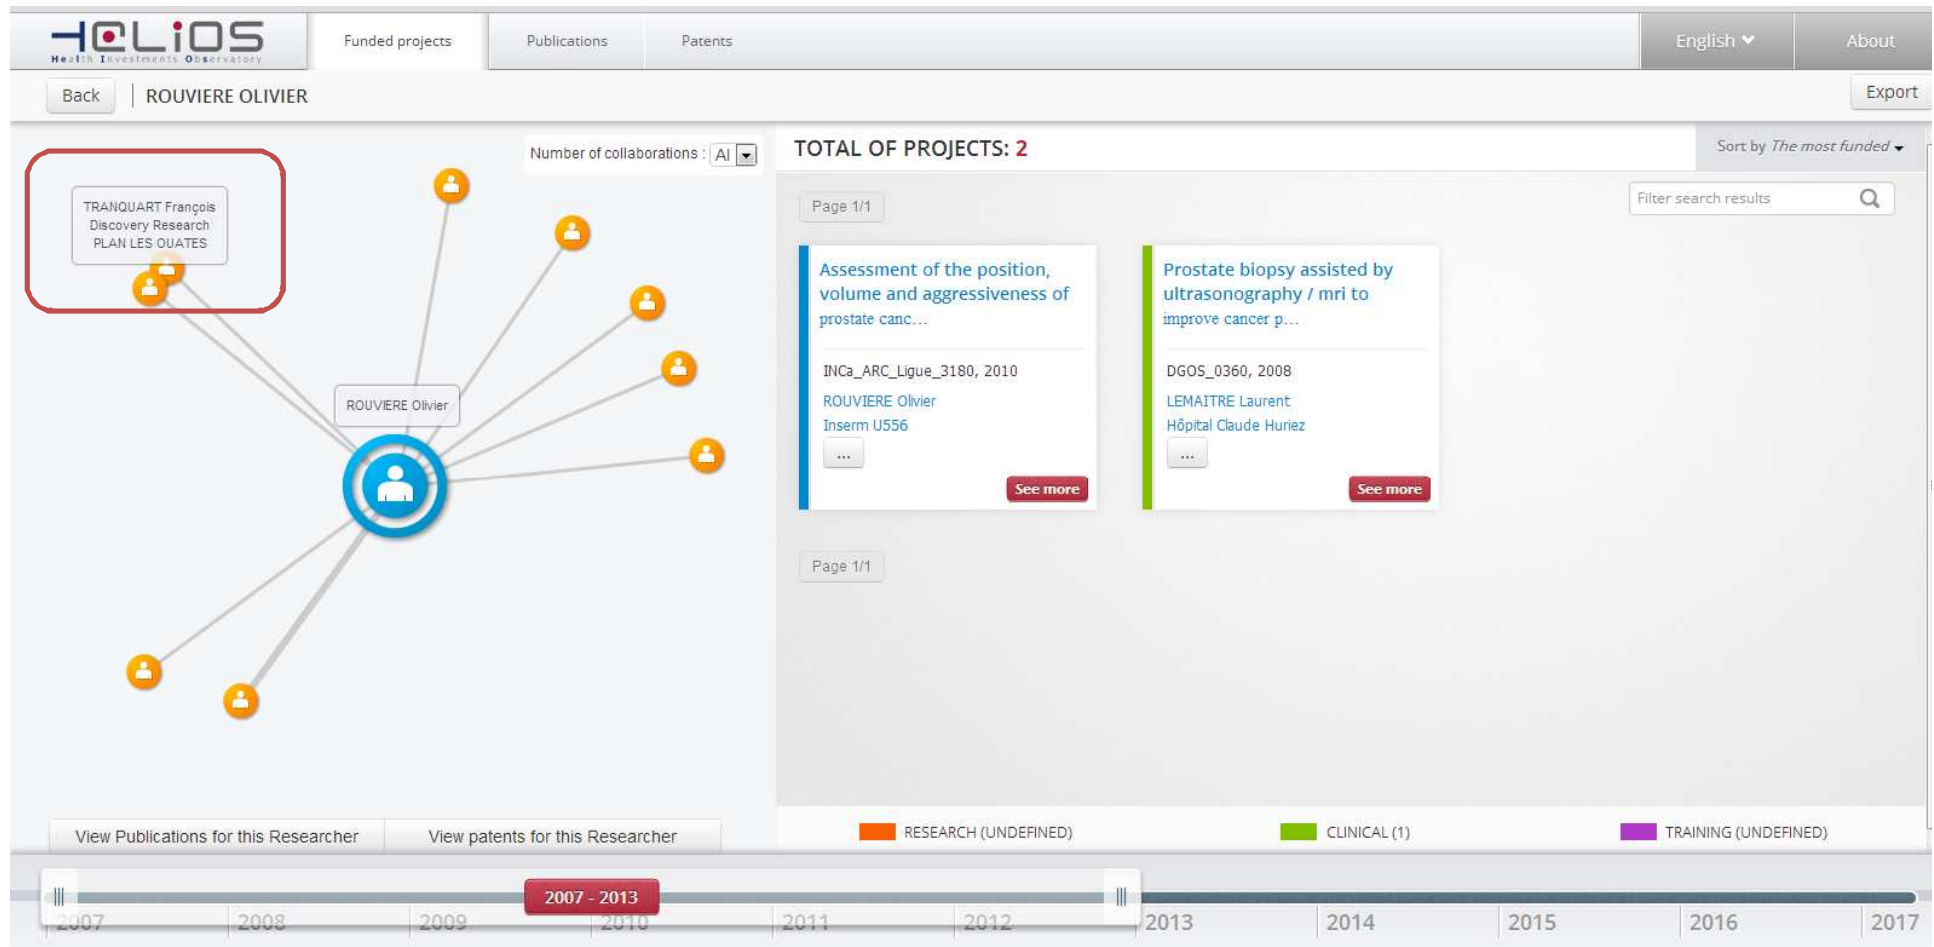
HELIOS
Health Investments Observatory

Funded projects | Publications | Patents | English | About

Back | ROUVIERE OLIVIER | Export

Number of collaborations : Al

TRANQUART François
Discovery Research
PLAN LES OUATES

ROUVIERE Olivier

TOTAL OF PROJECTS: 2

Sort by The most funded

Page 1/1

Filter search results

Assessment of the position, volume and aggressiveness of prostate canc…

INCa_ARC_Ligue_3180, 2010
ROUVIERE Olivier
Inserm U556
...
See more

Prostate biopsy assisted by ultrasonography / mri to improve cancer p…

DGOS_0360, 2008
LEMAITRE Laurent
Hôpital Claude Huriez
...
See more

Page 1/1

View Publications for this Researcher | View patents for this Researcher

RESEARCH (UNDEFINED) | CLINICAL (1) | TRAINING (UNDEFINED)

2007 - 2013

2007 | 2008 | 2009 | 2010 | 2011 | 2012 | 2013 | 2014 | 2015 | 2016 | 2017